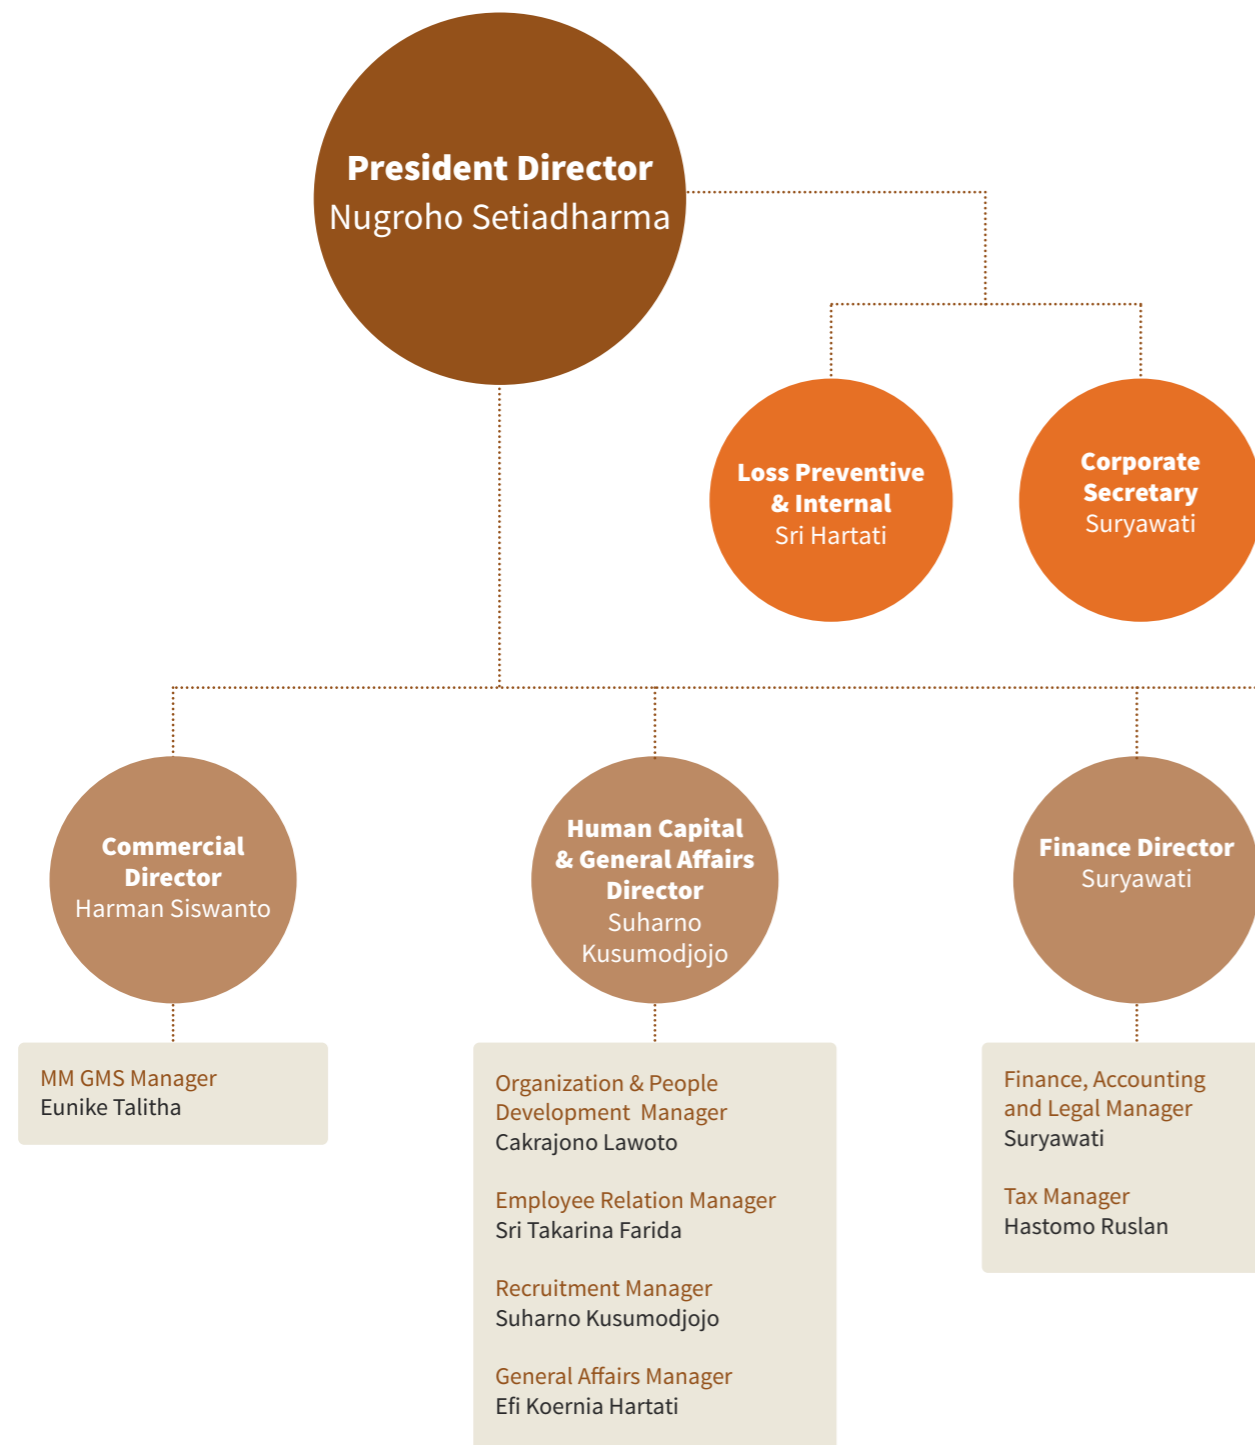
President Director
Nugroho Setiadharma

Loss Preventive & Internal
Sri Hartati

Corporate Secretary
Suryawati

Commercial Director
Harman Siswanto

Human Capital & General Affairs Director
Suharno Kusumodjojo

Finance Director
Suryawati

MM GMS Manager
Eunike Talitha

Organization & People Development Manager
Cakrajono Lawoto

Employee Relation Manager
Sri Takarina Farida

Recruitment Manager
Suharno Kusumodjojo

General Affairs Manager
Efi Koernia Hartati

Finance, Accounting and Legal Manager
Suryawati

Tax Manager
Hastomo Ruslan